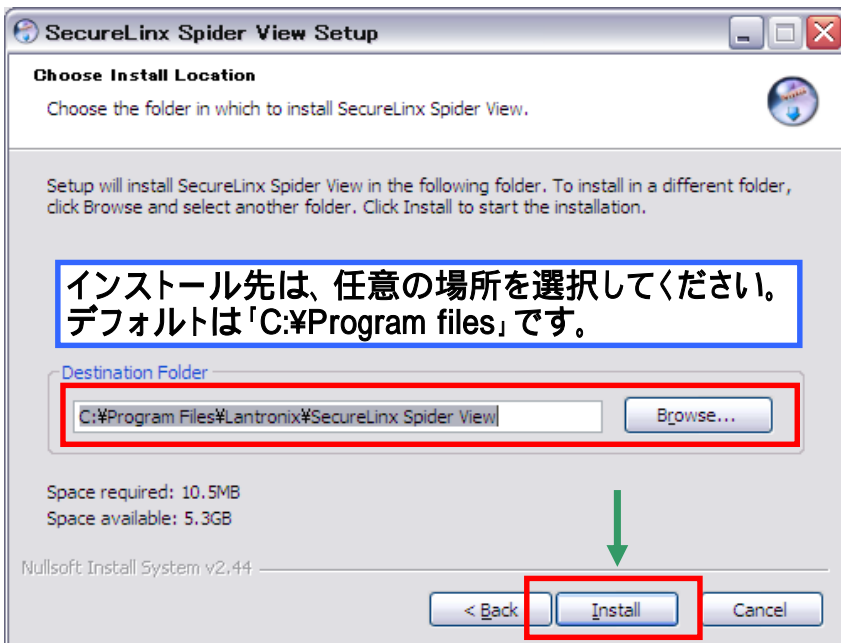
SecureLinx Spider View Setup

Choose Install Location

Choose the folder in which to install SecureLinx Spider View.

Setup will install SecureLinx Spider View in the following folder. To install in a different folder, click Browse and select another folder. Click Install to start the installation.

インストール先は、任意の場所を選択してください。
デフォルトは「C:¥Program files」です。

Destination Folder

C:¥Program Files¥Lantronix¥SecureLinx Spider View

Browse...

Space required: 10.5MB
Space available: 5.3GB

Nullsoft Install System v2.44

< Back

Install

Cancel